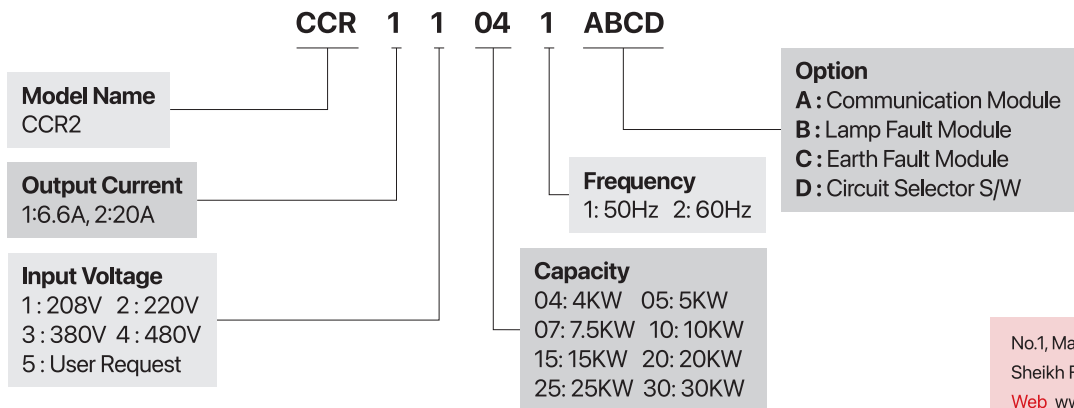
CCR 1 1 04 1 ABCD

Model Name
CCR2

Output Current
1:6.6A, 2:20A

Input Voltage
1 : 208V 2 : 220V
3 : 380V 4 : 480V
5 : User Request

Capacity
04: 4KW 05: 5KW
07: 7.5KW 10: 10KW
15: 15KW 20: 20KW
25: 25KW 30: 30KW

Frequency
1: 50Hz 2: 60Hz

Option
A : Communication Module
B : Lamp Fault Module
C : Earth Fault Module
D : Circuit Selector S/W

No.1, Ma
Sheikh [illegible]
Web ww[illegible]